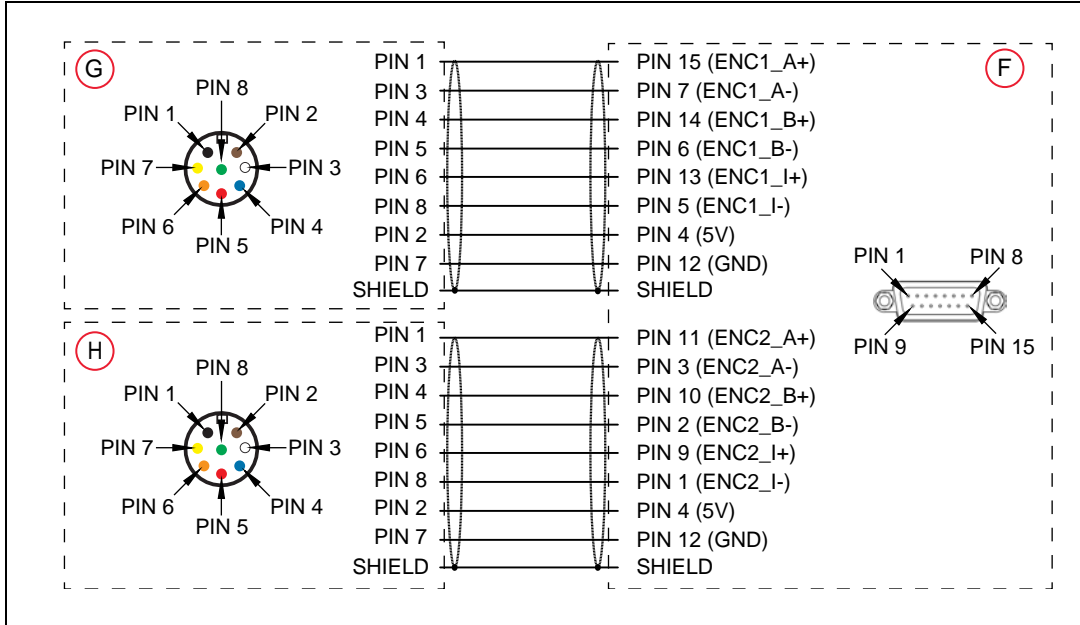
G

PIN 8
PIN 1
PIN 2
PIN 7
PIN 3
PIN 6
PIN 4
PIN 5

PIN 1
PIN 3
PIN 4
PIN 5
PIN 6
PIN 8
PIN 2
PIN 7
SHIELD

PIN 15 (ENC1_A+)
PIN 7 (ENC1_A-)
PIN 14 (ENC1_B+)
PIN 6 (ENC1_B-)
PIN 13 (ENC1_I+)
PIN 5 (ENC1_I-)
PIN 4 (5V)
PIN 12 (GND)
SHIELD

F

PIN 1
PIN 8
PIN 9
PIN 15

H

PIN 8
PIN 1
PIN 2
PIN 7
PIN 3
PIN 6
PIN 4
PIN 5

PIN 1
PIN 3
PIN 4
PIN 5
PIN 6
PIN 8
PIN 2
PIN 7
SHIELD

PIN 11 (ENC2_A+)
PIN 3 (ENC2_A-)
PIN 10 (ENC2_B+)
PIN 2 (ENC2_B-)
PIN 9 (ENC2_I+)
PIN 1 (ENC2_I-)
PIN 4 (5V)
PIN 12 (GND)
SHIELD